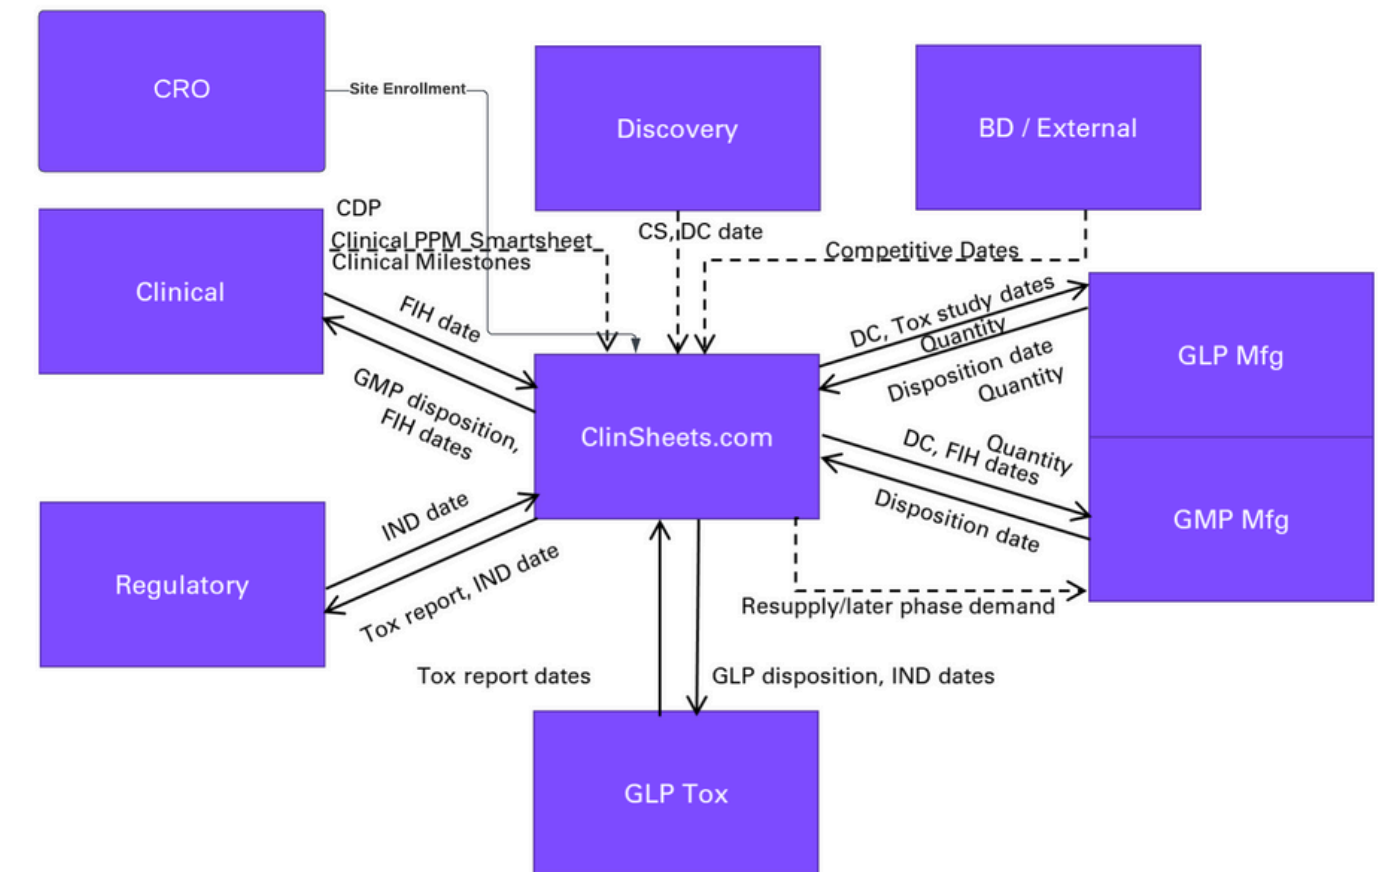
CRO

Site Enrollment

Discovery

BD / External

CDP
Clinical PPM Smartsheet
Clinical Milestones

CS, DC date

Competitive Dates

Clinical

FIH date

GMP disposition, FIH dates

DC, Tox study dates
Quantity

Disposition date
Quantity

GLP Mfg

ClinSheets.com

DC, FIH dates
Quantity

Disposition date

GMP Mfg

IND date

Tox report, IND date

Regulatory

Resupply/later phase demand

Tox report dates

GLP disposition, IND dates

GLP Tox